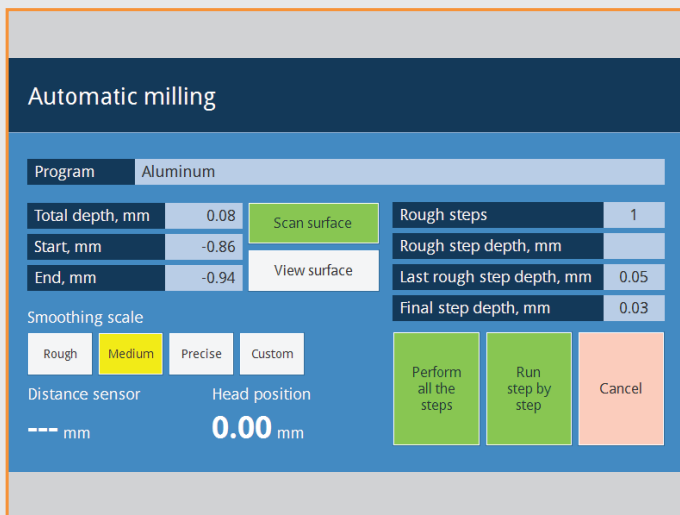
Automatic milling

Program Aluminum

Total depth, mm 0.08
Start, mm -0.86
End, mm -0.94

Scan surface
View surface

Rough steps 1
Rough step depth, mm
Last rough step depth, mm 0.05
Final step depth, mm 0.03

Smoothing scale
Rough Medium Precise Custom

Distance sensor
--- mm

Head position
0.00 mm

Perform all the steps
Run step by step
Cancel